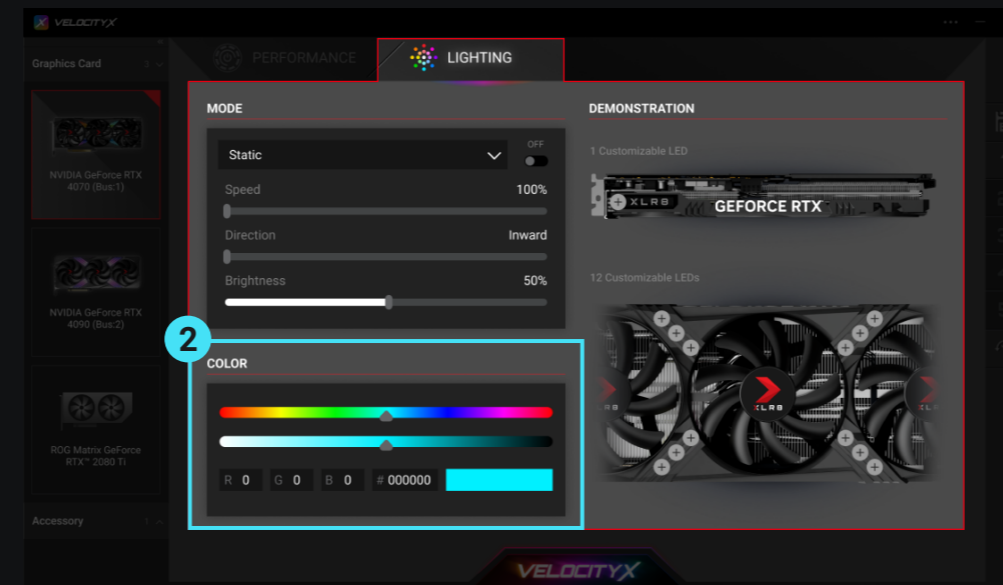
VELOCITYX

Graphics Card 3

NVIDIA GeForce RTX 4070 (Bus:1)

NVIDIA GeForce RTX 4090 (Bus:2)

ROG Matrix GeForce RTX™ 2080 Ti

Accessory 1

PERFORMANCE

LIGHTING

MODE

Static

OFF

Speed 100%

Direction Inward

Brightness 50%

2

COLOR

R 0 G 0 B 0 # 000000

DEMONSTRATION

1 Customizable LED

XLR8 GEFORCE RTX

12 Customizable LEDs

XLR8

XLR8

XLR8

VELOCITYX